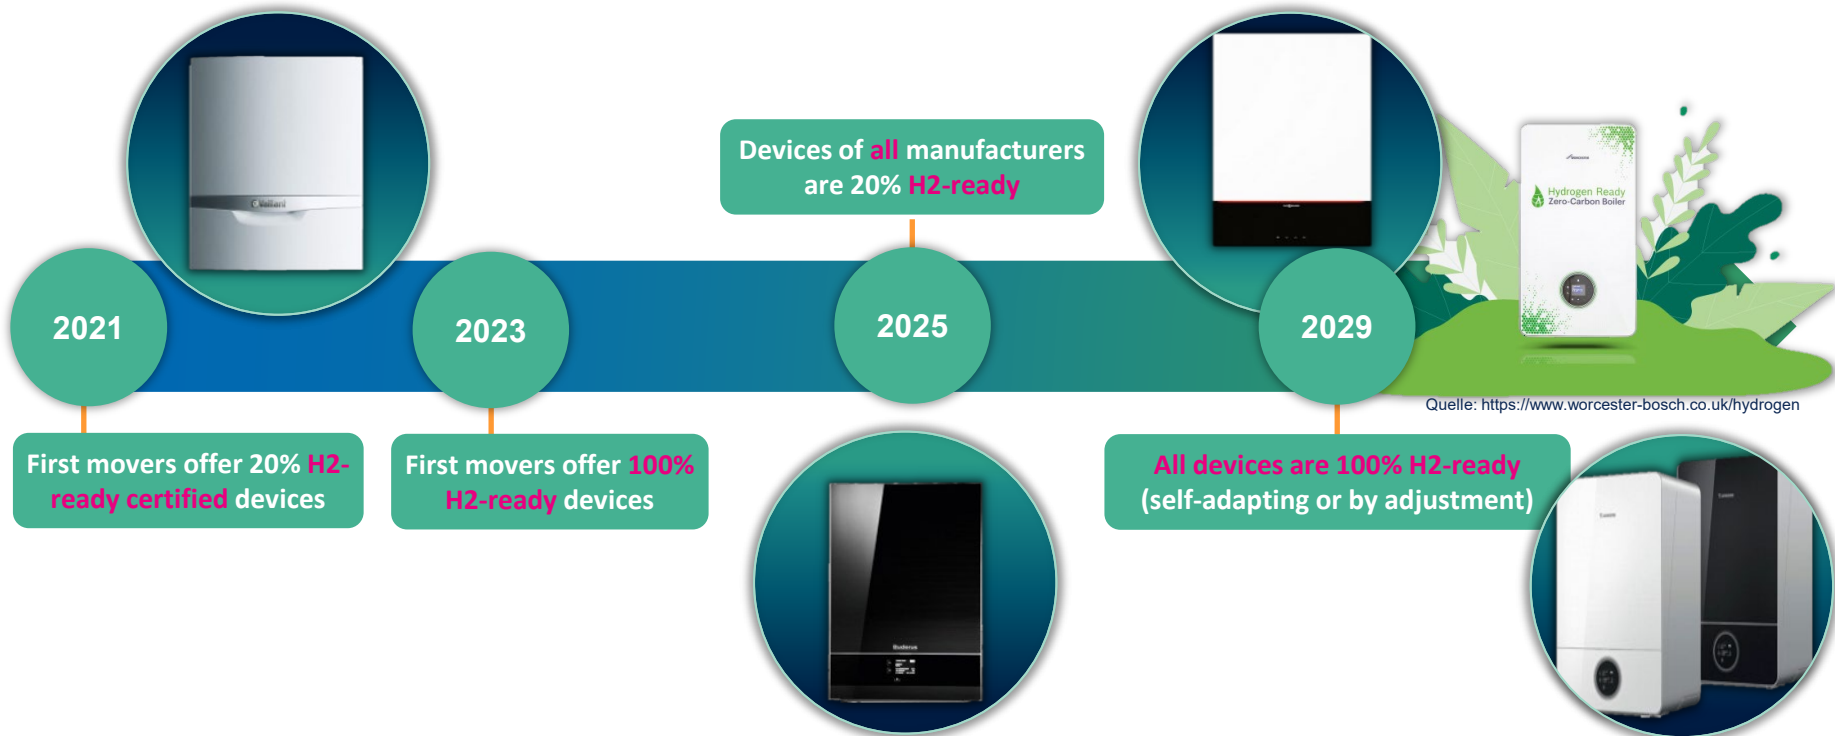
Devices of all manufacturers are 20% H2-ready

2021

2023

2025

2029

Hydrogen Ready Zero-Carbon Boiler

Quelle: https://www.worcester-bosch.co.uk/hydrogen

First movers offer 20% H2-ready certified devices

First movers offer 100% H2-ready devices

All devices are 100% H2-ready (self-adapting or by adjustment)